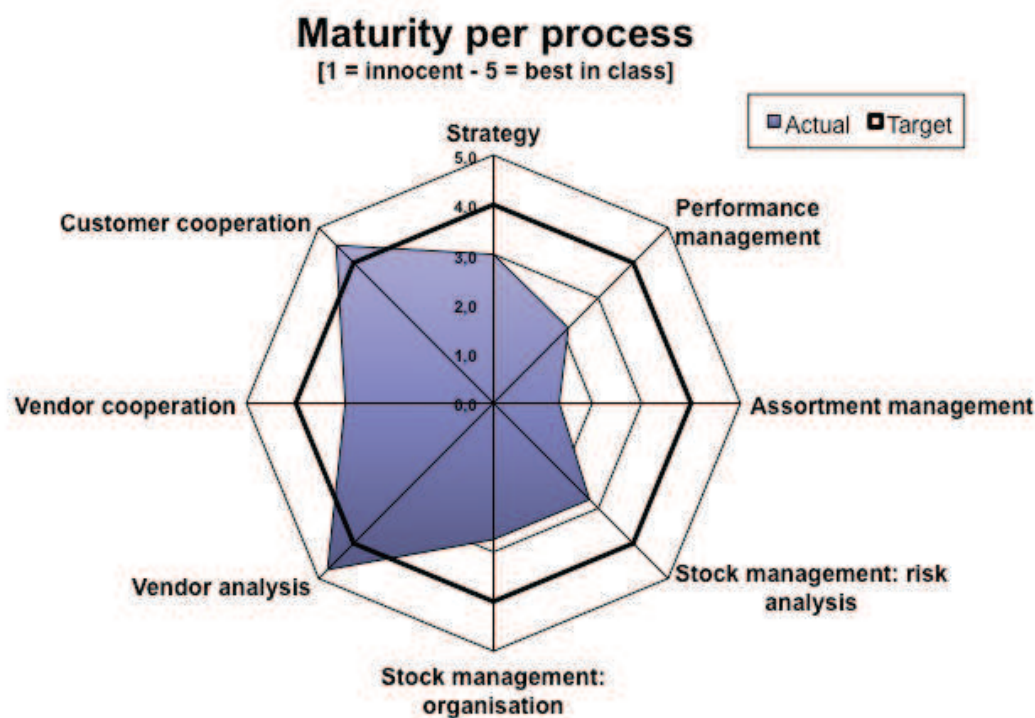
Maturity per process
[1 = innocent - 5 = best in class]

Actual Target

Strategy
5,0
4,0
3,0
2,0
1,0
0,0

Performance management

Assortment management

Stock management: risk analysis

Stock management: organisation

Vendor analysis

Vendor cooperation

Customer cooperation